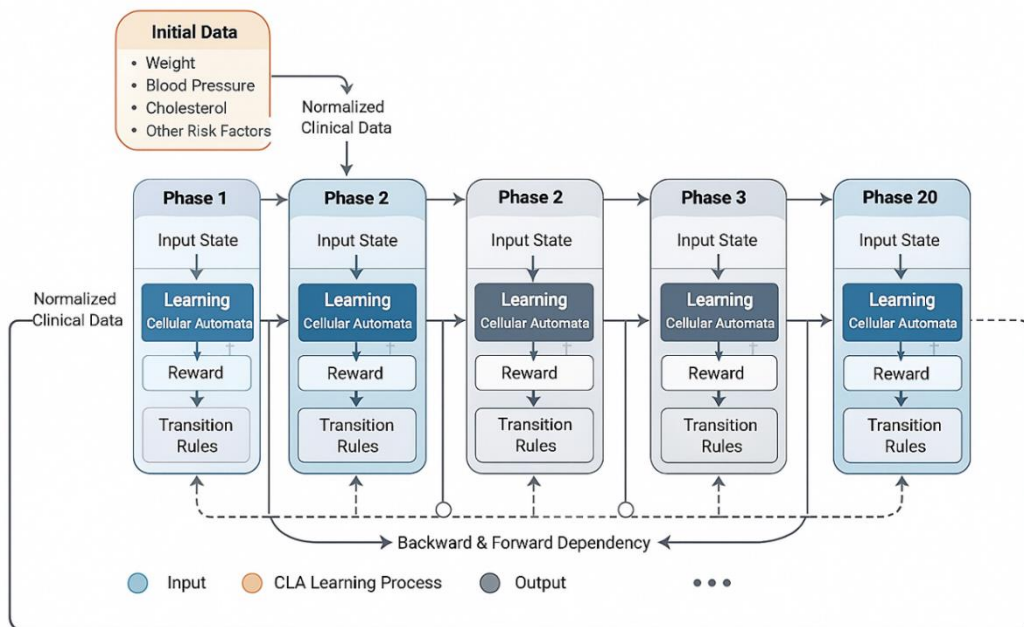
Initial Data
• Weight
• Blood Pressure
• Cholesterol
• Other Risk Factors

Normalized Clinical Data

Phase 1
Input State
Learning Cellular Automata
Reward
Transition Rules

Phase 2
Input State
Learning Cellular Automata
Reward
Transition Rules

Phase 2
Input State
Learning Cellular Automata
Reward
Transition Rules

Phase 3
Input State
Learning Cellular Automata
Reward
Transition Rules

Phase 20
Input State
Learning Cellular Automata
Reward
Transition Rules

Normalized Clinical Data

Backward & Forward Dependency

Input CLA Learning Process Output •••